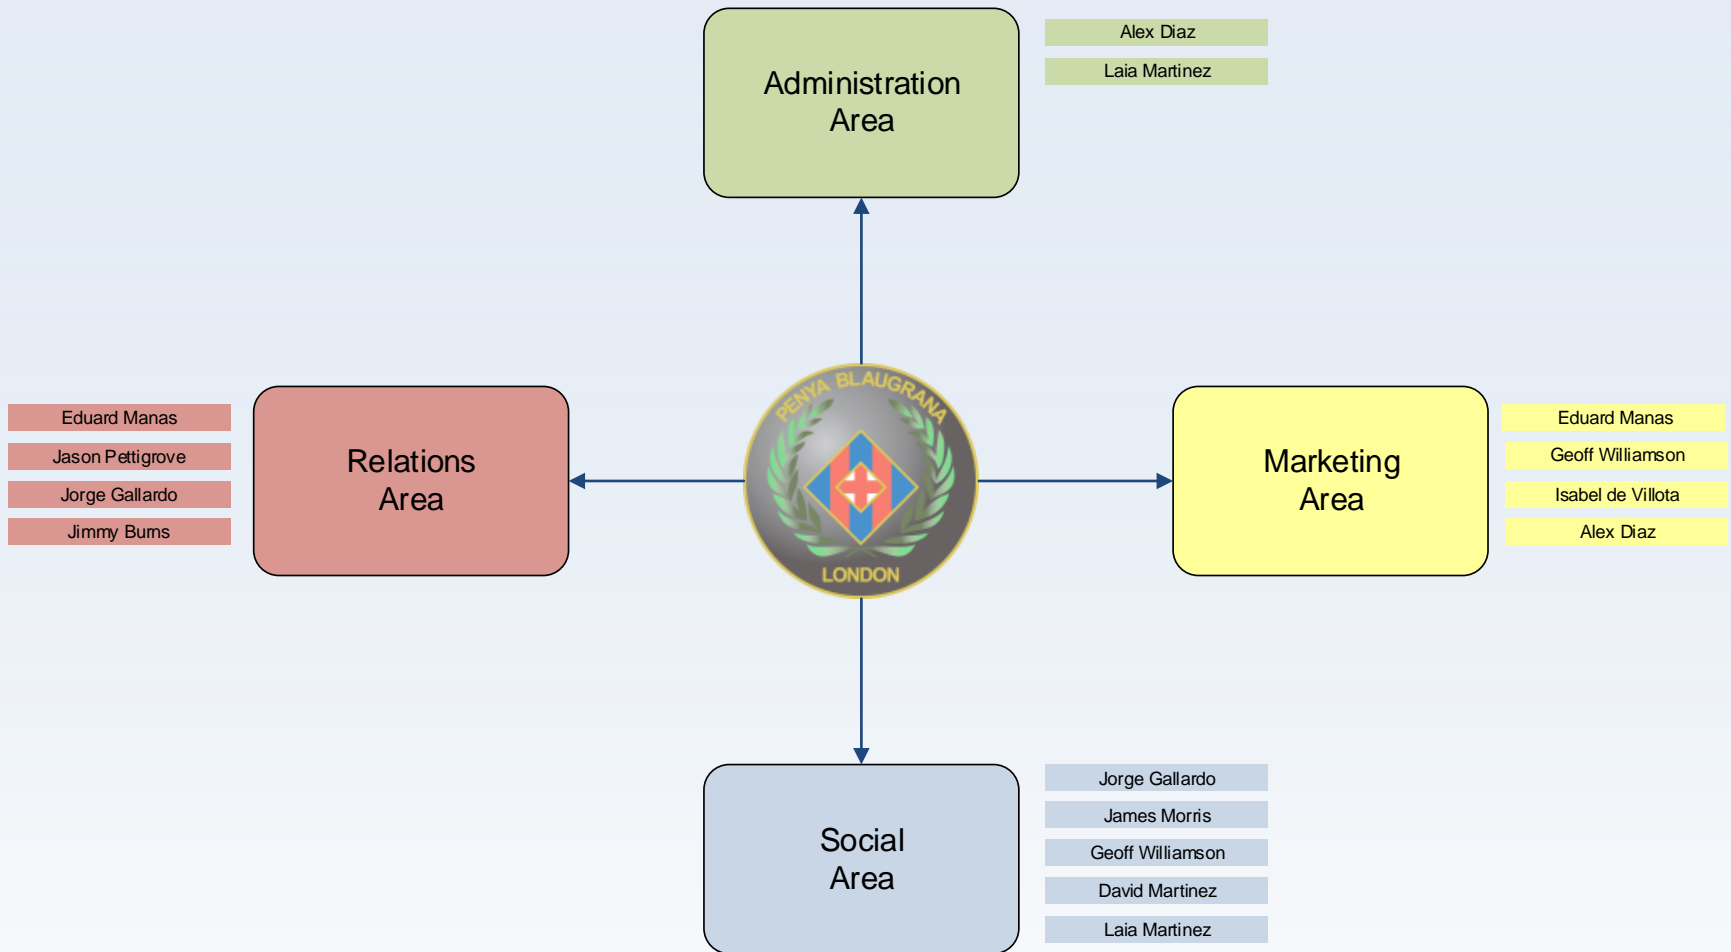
Administration Area

Alex Diaz
Laia Martinez

Eduard Manas
Jason Pettigrove
Jorge Gallardo
Jimmy Burns

Relations Area

PENYA BLAUGRANA
LONDON

Marketing Area

Eduard Manas
Geoff Williamson
Isabel de Villota
Alex Diaz

Social Area

Jorge Gallardo
James Morris
Geoff Williamson
David Martinez
Laia Martinez